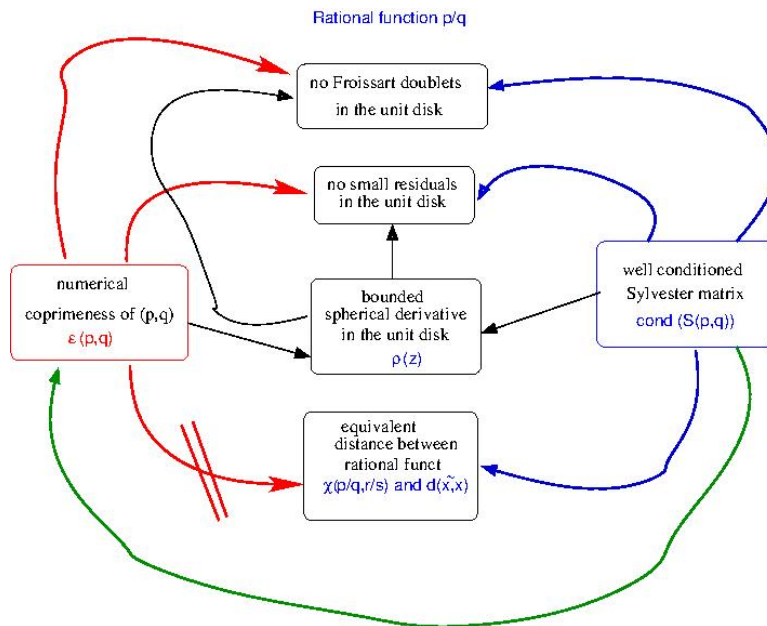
Rational function p/q

no Froissart doublets in the unit disk

no small residuals in the unit disk

numerical coprimeness of (p,q) $\varepsilon(p,q)$

bounded spherical derivative in the unit disk $\rho(z)$

well conditioned Sylvester matrix cond (S(p,q))

equivalent distance between rational funct $\chi(p/q,r/s)$ and $d(\tilde{x},x)$